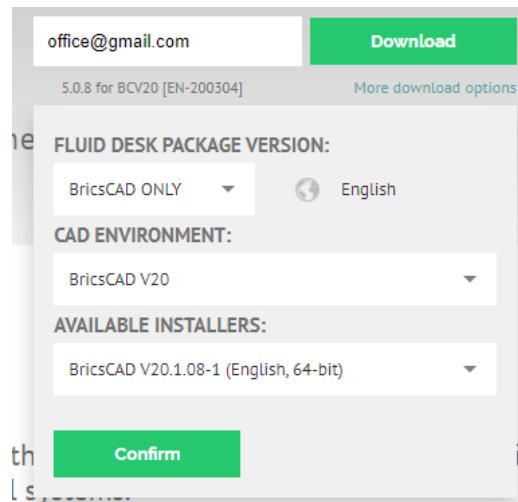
office@gmail.com

Download

5.0.8 for BCV20 [EN-200304]

More download options

FLUID DESK PACKAGE VERSION:

BricsCAD ONLY

English

CAD ENVIRONMENT:

BricsCAD V20

AVAILABLE INSTALLERS:

BricsCAD V20.1.08-1 (English, 64-bit)

Confirm